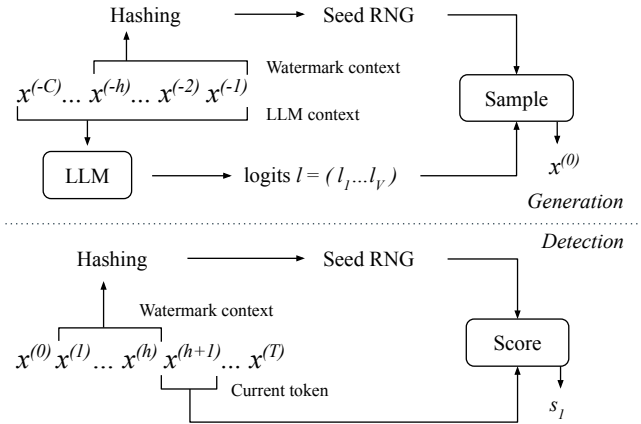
Hashing

Seed RNG

Watermark context

$x^{(-C)} \ldots x^{(-h)} \ldots x^{(-2)} x^{(-1)}$

Sample

LLM context

LLM

logits $l = (l_1 \ldots l_V)$

$x^{(0)}$

Generation

Detection

Hashing

Seed RNG

Watermark context

$x^{(0)} x^{(1)} \ldots x^{(h)} x^{(h+1)} \ldots x^{(T)}$

Score

Current token

$s_1$